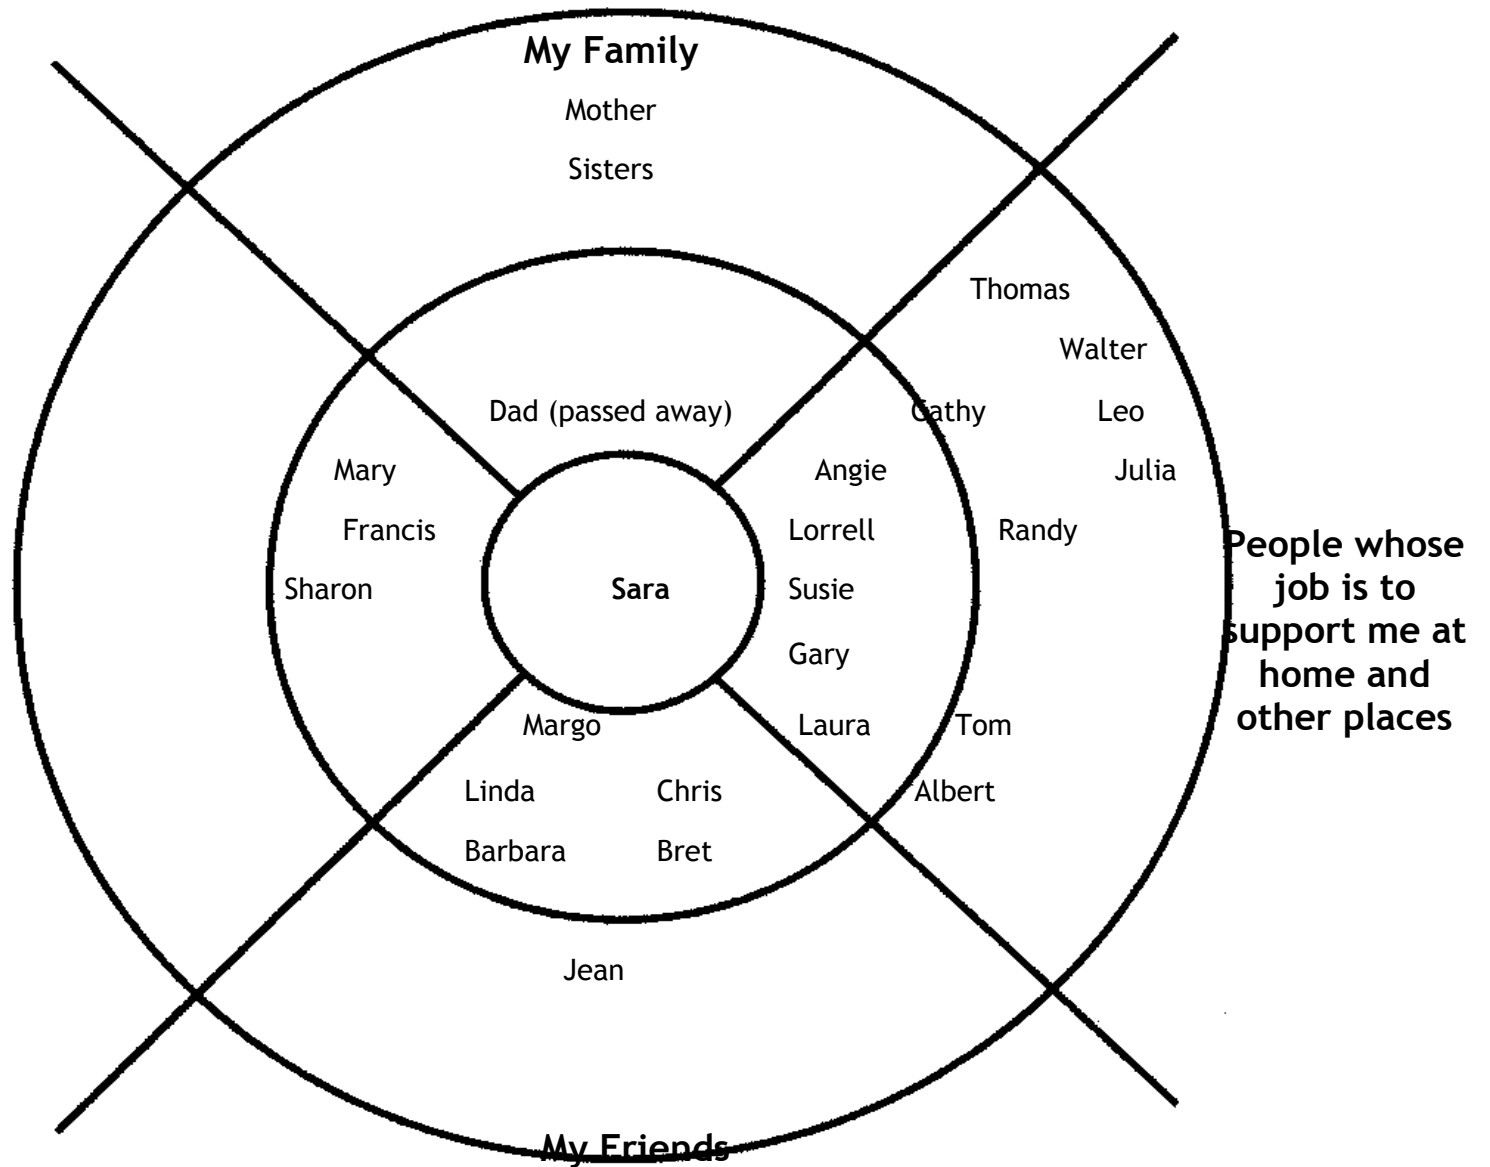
My Family

Mother

Sisters

Thomas

Walter

Dad (passed away)

Cathy

Leo

Mary

Angie

Julia

Francis

Lorrell

Randy

People whose job is to support me at home and other places

Sharon

Sara

Susie

Gary

Margo

Laura

Tom

Linda

Chris

Albert

Barbara

Bret

Jean

My Friends